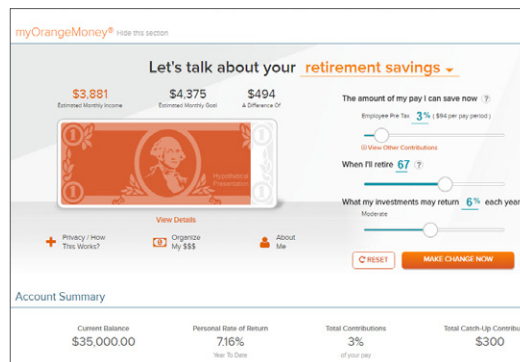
myOrangeMoney® Hide this section

Let's talk about your retirement savings

$3,881
Estimated Monthly Income

$4,375
Estimated Monthly Goal

$494
A Difference Of

Hypothetical Presentation

View Details

Privacy / How This Works?

Organize My $$$

About Me

The amount of my pay I can save now ?

Employee Pre Tax 3% ( $94 per pay period )

View Other Contributions

When I'll retire 67 ?

What my investments may return 6% each year

Moderate

RESET

MAKE CHANGE NOW

Account Summary

Current Balance
$35,000.00

Personal Rate of Return
7.16%
Year To Date

Total Contributions
3%
of your pay

Total Catch-Up Contribu
$300